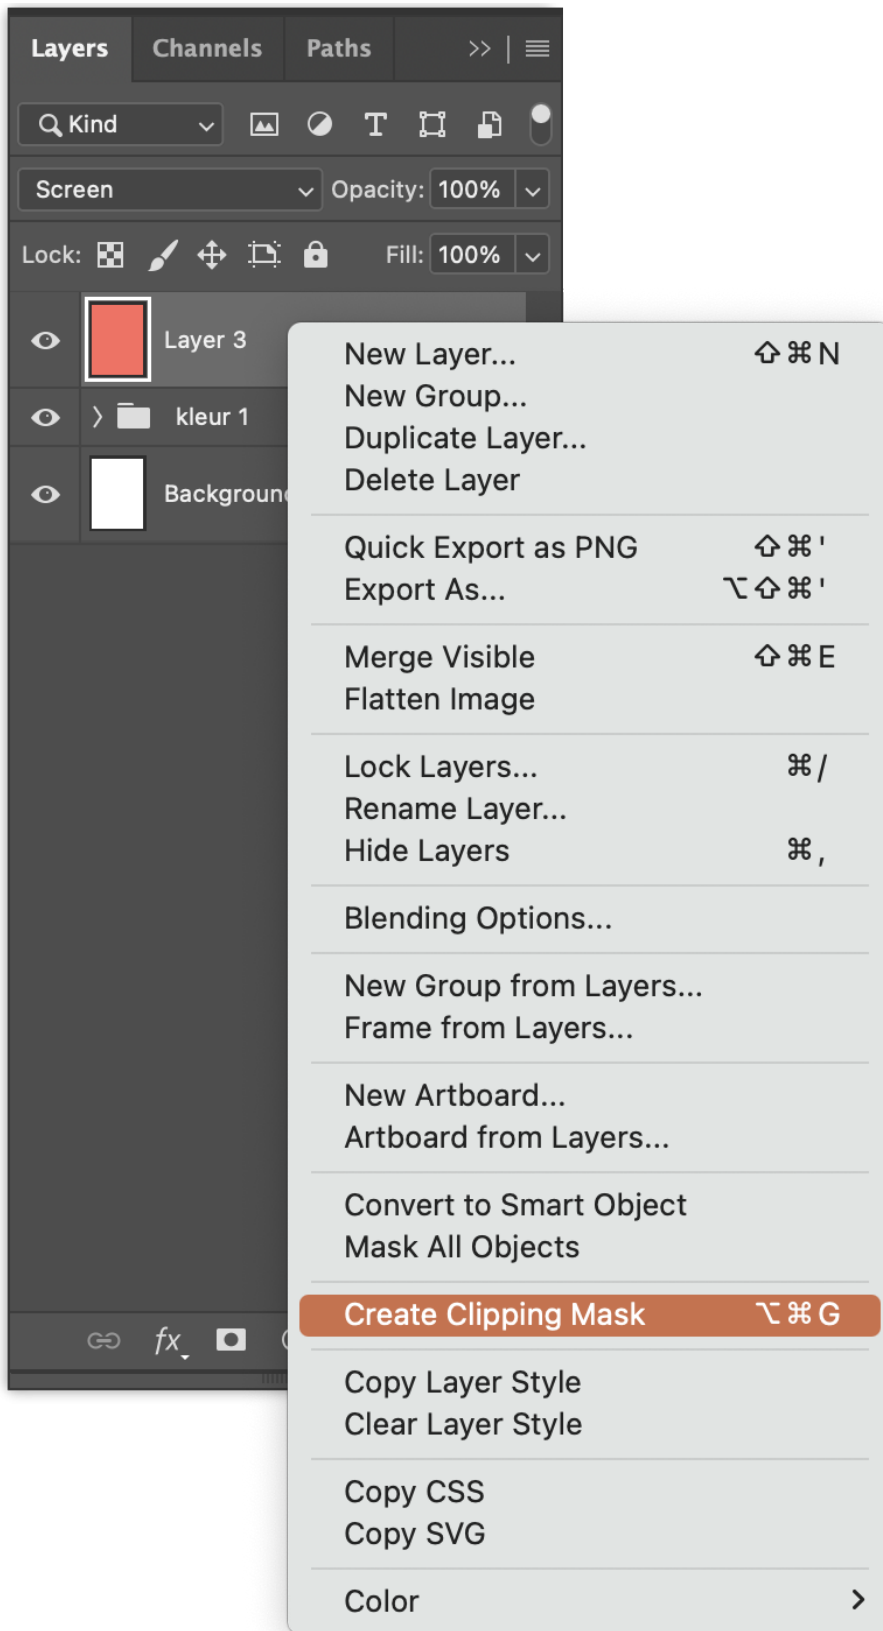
Layers Channels Paths >>

Kind

Screen Opacity: 100%

Lock: Fill: 100%

Layer 3

kleur 1

Backgroun

New Layer... ⇧⌘N
New Group...
Duplicate Layer...
Delete Layer

Quick Export as PNG ⇧⌘'
Export As... ⌥⇧⌘'

Merge Visible ⇧⌘E
Flatten Image

Lock Layers... ⌘/
Rename Layer...
Hide Layers ⌘,

Blending Options...

New Group from Layers...
Frame from Layers...

New Artboard...
Artboard from Layers...

Convert to Smart Object
Mask All Objects

Create Clipping Mask ⌥⌘G

Copy Layer Style
Clear Layer Style

Copy CSS
Copy SVG

Color >